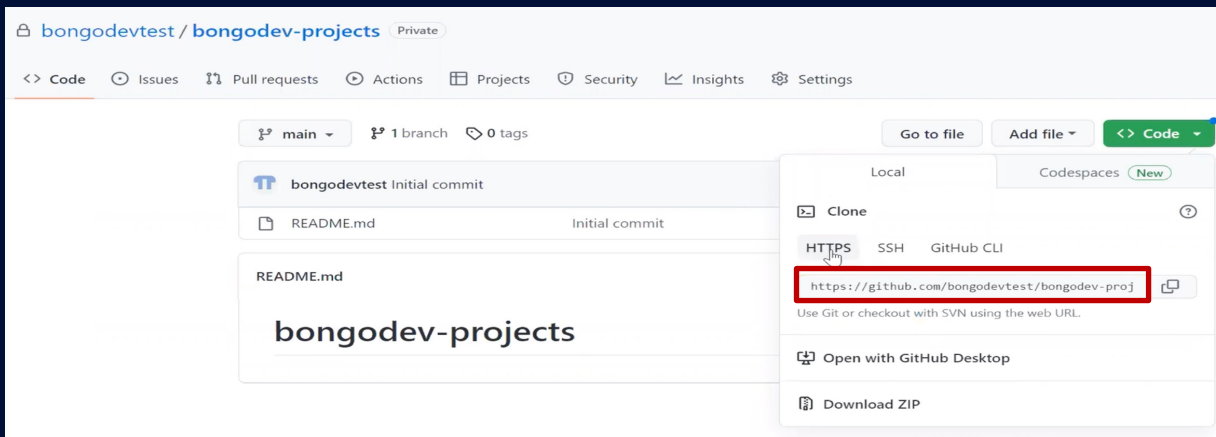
bongodevtest / bongodev-projects Private

<> Code Issues Pull requests Actions Projects Security Insights Settings

main 1 branch 0 tags

Go to file Add file <> Code

bongodevtest Initial commit

README.md Initial commit

README.md

bongodev-projects

Local Codespaces New

Clone

HTTPS SSH GitHub CLI

https://github.com/bongodevtest/bongodev-proj

Use Git or checkout with SVN using the web URL.

Open with GitHub Desktop

Download ZIP